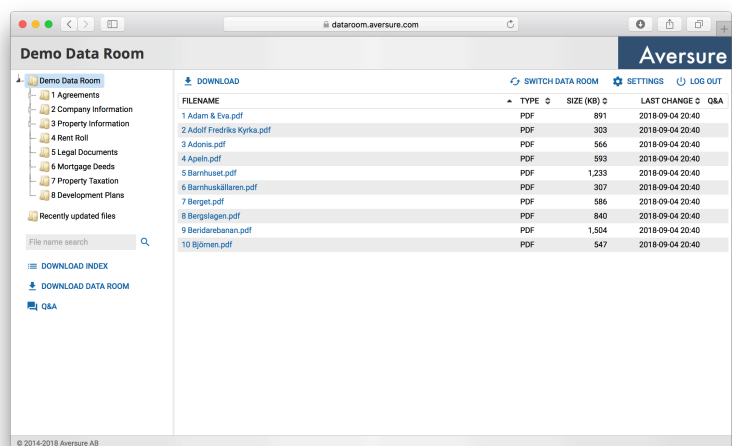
dataroom.aversure.com

Demo Data Room

Aversure

Demo Data Room
1 Agreements
2 Company Information
3 Property Information
4 Rent Roll
5 Legal Documents
6 Mortgage Deeds
7 Property Taxation
8 Development Plans

Recently updated files

File name search

DOWNLOAD INDEX

DOWNLOAD DATA ROOM

Q&A

DOWNLOAD

SWITCH DATA ROOM

SETTINGS

LOG OUT

| FILENAME | TYPE | SIZE (KB) | LAST CHANGE | Q&A |
|---|---|---|---|---|
| 1 Adam & Eva.pdf | PDF | 891 | 2018-09-04 20:40 | |
| 2 Adolf Fredriks Kyrka.pdf | PDF | 303 | 2018-09-04 20:40 | |
| 3 Adonis.pdf | PDF | 566 | 2018-09-04 20:40 | |
| 4 Apeln.pdf | PDF | 593 | 2018-09-04 20:40 | |
| 5 Barnhuset.pdf | PDF | 1,233 | 2018-09-04 20:40 | |
| 6 Barnhuskällaren.pdf | PDF | 307 | 2018-09-04 20:40 | |
| 7 Berget.pdf | PDF | 586 | 2018-09-04 20:40 | |
| 8 Bergslagen.pdf | PDF | 840 | 2018-09-04 20:40 | |
| 9 Beridarebanan.pdf | PDF | 1,504 | 2018-09-04 20:40 | |
| 10 Björnen.pdf | PDF | 547 | 2018-09-04 20:40 | |

© 2014-2018 Aversure AB